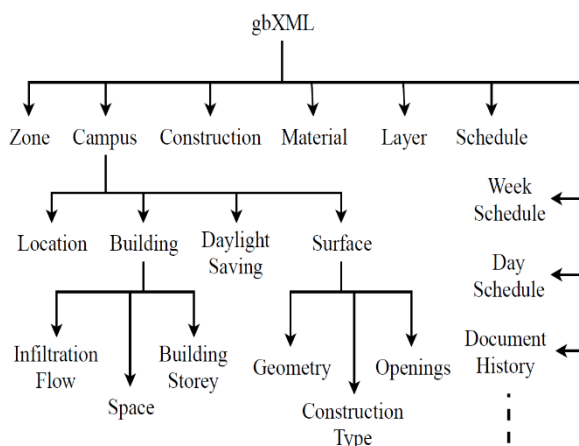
gbXML

Zone
Campus
Construction
Material
Layer
Schedule

Location
Building
Daylight Saving
Surface

Week Schedule
Day Schedule
Document History

Infiltration Flow
Space
Building Storey

Geometry
Construction Type
Openings